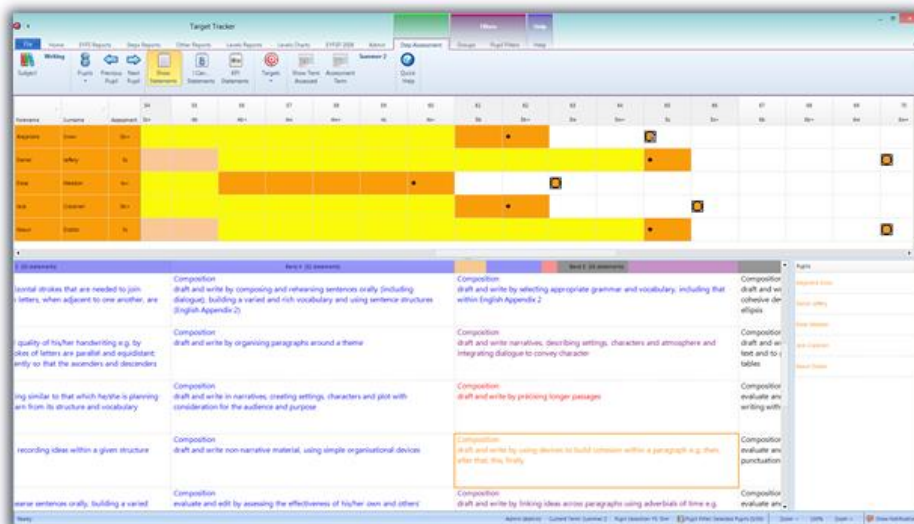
Target Tracker

File Home EYFS Reports Steps Reports Other Reports Levels Reports Levels Charts EYFSP 2008 Admin Step Assessment Groups Pupil Filters Help

Subject Writing Pupils Previous Pupil Next Pupil Show Statements I Can... Statements KPI Statements Targets Show Term Assessed Assessment Term Summer 2 Quick Help

Forename Surname Assessment

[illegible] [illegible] 3b+
Daniel Jeffery 3c
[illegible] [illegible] 4c+
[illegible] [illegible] 3b+
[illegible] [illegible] 3c

Band 4 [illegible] statements

...izontal strokes that are needed to join ...letters, when adjacent to one another, are

Composition
draft and write by composing and rehearsing sentences orally (including dialogue), building a varied and rich vocabulary and using sentence structures (English Appendix 2)

Composition
draft and write by selecting appropriate grammar and vocabulary, including that within English Appendix 2

Composition draft and w... cohesive de... ellipsis

...quality of his/her handwriting e.g. by ...okes of letters are parallel and equidistant; ...ently so that the ascenders and descenders

Composition
draft and write by organising paragraphs around a theme

Composition
draft and write narratives, describing settings, characters and atmosphere and integrating dialogue to convey character

Composition... text and to ... tables

...ting similar to that which he/she is planning ...arn from its structure and vocabulary

Composition
draft and write in narratives, creating settings, characters and plot with consideration for the audience and purpose

Composition
draft and write by précising longer passages

Composition evaluate an... writing with...

...recording ideas within a given structure

Composition
draft and write non-narrative material, using simple organisational devices

Composition
draft and write by using devices to build cohesion within a paragraph e.g. then, after that, this, firstly

Composition evaluate an... punctuation...

...earse sentences orally, building a varied

Composition
evaluate and edit by assessing the effectiveness of his/her own and others'

Composition
draft and write by linking ideas across paragraphs using adverbials of time e.g.

Composition evaluate an...

Pupils

Ready